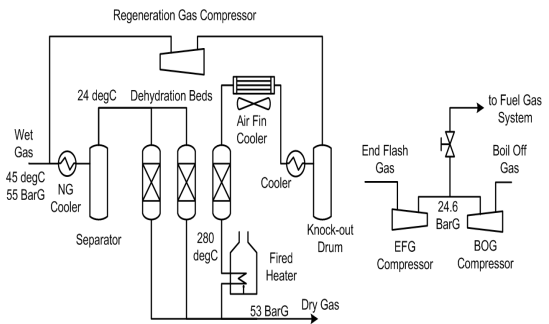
Regeneration Gas Compressor

24 degC

Dehydration Beds

Air Fin Cooler

Wet Gas

45 degC

55 BarG

NG Cooler

Separator

280 degC

Fired Heater

Cooler

Knock-out Drum

53 BarG

Dry Gas

to Fuel Gas System

End Flash Gas

Boil Off Gas

24.6 BarG

EFG Compressor

BOG Compressor